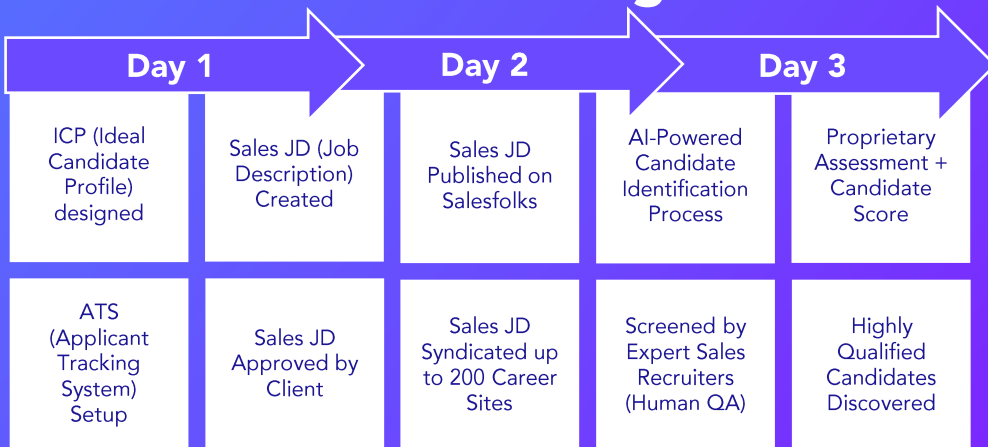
Day 1

Day 2

Day 3

ICP (Ideal Candidate Profile) designed

Sales JD (Job Description) Created

Sales JD Published on Salesfolks

AI-Powered Candidate Identification Process

Proprietary Assessment + Candidate Score

ATS (Applicant Tracking System) Setup

Sales JD Approved by Client

Sales JD Syndicated up to 200 Career Sites

Screened by Expert Sales Recruiters (Human QA)

Highly Qualified Candidates Discovered